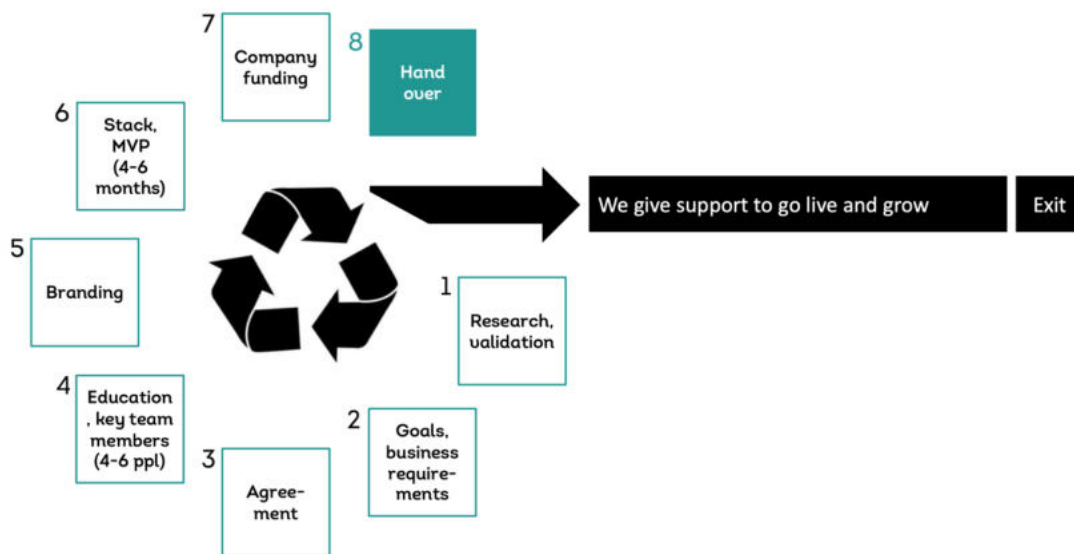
7
Company funding

8
Hand over

6
Stack, MVP (4-6 months)

We give support to go live and grow

Exit

5
Branding

1
Research, validation

4
Education, key team members (4-6 ppl)

2
Goals, business requirements

3
Agreement